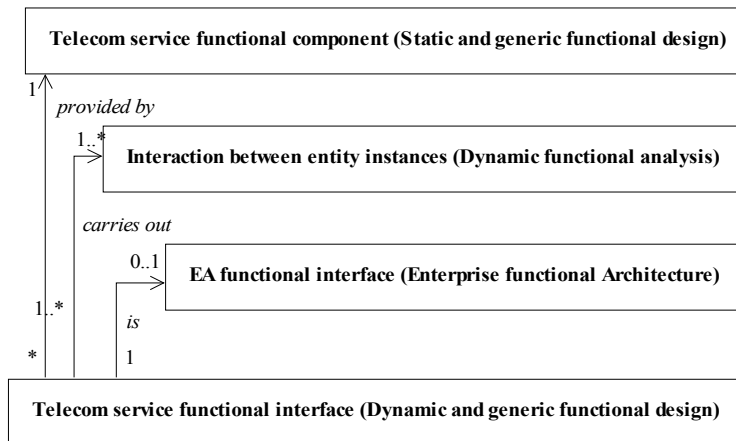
Telecom service functional component (Static and generic functional design)

1

provided by

1..*

Interaction between entity instances (Dynamic functional analysis)

carries out

0..1

EA functional interface (Enterprise functional Architecture)

1..*

is

*

1

Telecom service functional interface (Dynamic and generic functional design)